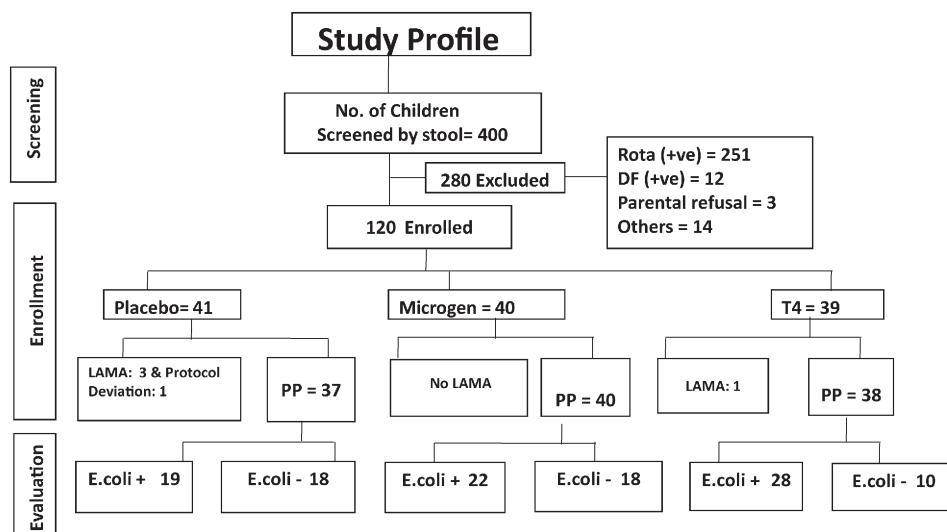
Study Profile

Screening

No. of Children
Screened by stool= 400

280 Excluded

Rota (+ve) = 251
DF (+ve) = 12
Parental refusal = 3
Others = 14

120 Enrolled

Enrollment

Placebo= 41

Microgen = 40

T4 = 39

LAMA: 3 & Protocol Deviation: 1

PP = 37

No LAMA

PP = 40

LAMA: 1

PP = 38

Evaluation

E.coli + 19

E.coli - 18

E.coli + 22

E.coli - 18

E.coli + 28

E.coli - 10